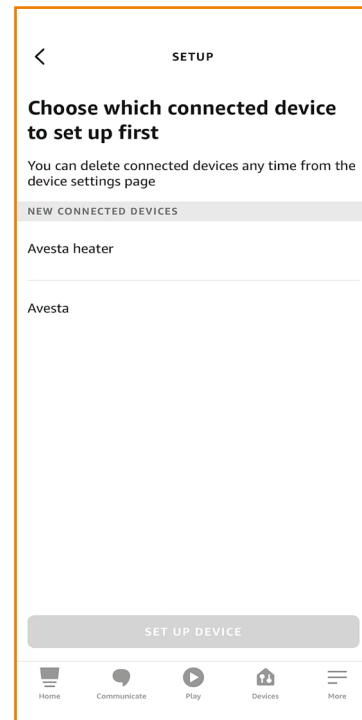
<

SETUP

Choose which connected device to set up first

You can delete connected devices any time from the device settings page

NEW CONNECTED DEVICES

Avesta heater

Avesta

SET UP DEVICE

Home Communicate Play Devices More